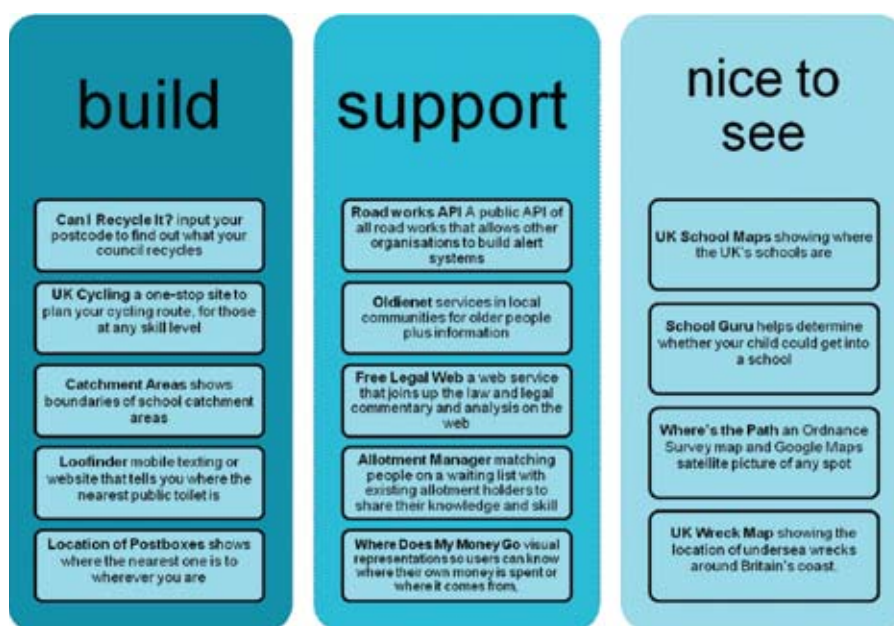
build

Can I Recycle It? input your postcode to find out what your council recycles

UK Cycling a one-stop site to plan your cycling route, for those at any skill level

Catchment Areas shows boundaries of school catchment areas

Loofinder mobile texting or website that tells you where the nearest public toilet is

Location of Postboxes shows where the nearest one is to wherever you are

support

Road works API A public API of all road works that allows other organisations to build alert systems

Oldienet services in local communities for older people plus information

Free Legal Web a web service that joins up the law and legal commentary and analysis on the web

Allotment Manager matching people on a waiting list with existing allotment holders to share their knowledge and skill

Where Does My Money Go visual representations so users can know where their own money is spent or where it comes from,

nice to see

UK School Maps showing where the UK's schools are

School Guru helps determine whether your child could get into a school

Where's the Path an Ordnance Survey map and Google Maps satellite picture of any spot

UK Wreck Map showing the location of undersea wrecks around Britain's coast.